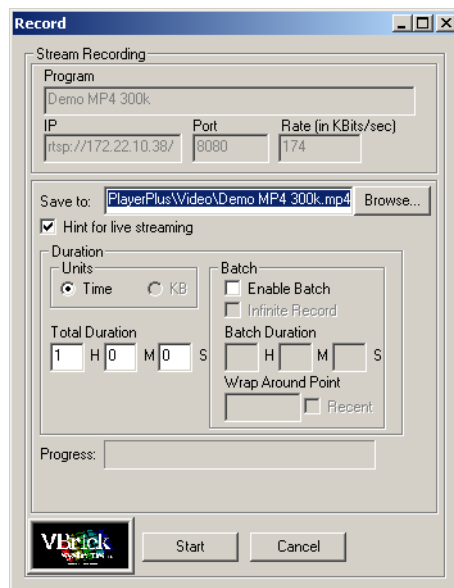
Record

Stream Recording

Program

Demo MP4 300k

IP

rtsp://172.22.10.38/

Port

8080

Rate (in KBits/sec)

174

Save to: PlayerPlus\Video\Demo MP4 300k.mp4 Browse...

Hint for live streaming

Duration

Units

Time KB

Total Duration

1 H 0 M 0 S

Batch

Enable Batch

Infinite Record

Batch Duration

H M S

Wrap Around Point

Recent

Progress:

VBrick

Start Cancel